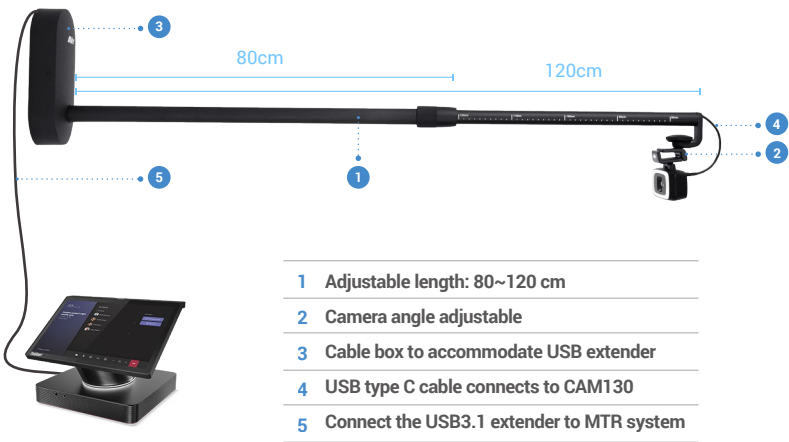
3

80cm

120cm

4

2

5

1

| | |
|---|---|
| 1 | Adjustable length: 80~120 cm |
| 2 | Camera angle adjustable |
| 3 | Cable box to accommodate USB extender |
| 4 | USB type C cable connects to CAM130 |
| 5 | Connect the USB3.1 extender to MTR system |